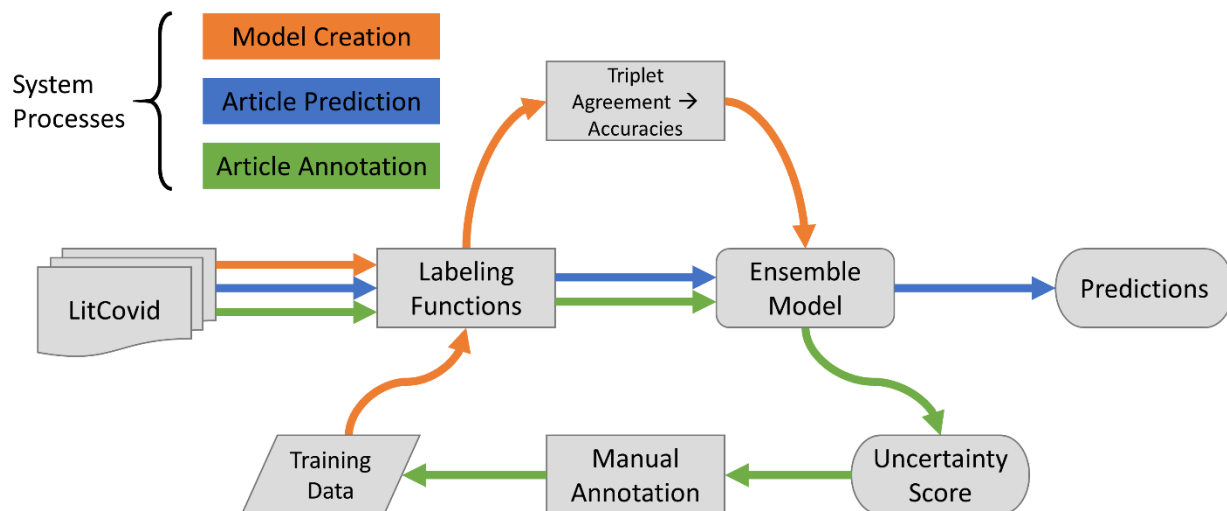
System Processes

Model Creation

Article Prediction

Article Annotation

Triplet Agreement → Accuracies

LitCovid

Labeling Functions

Ensemble Model

Predictions

Training Data

Manual Annotation

Uncertainty Score